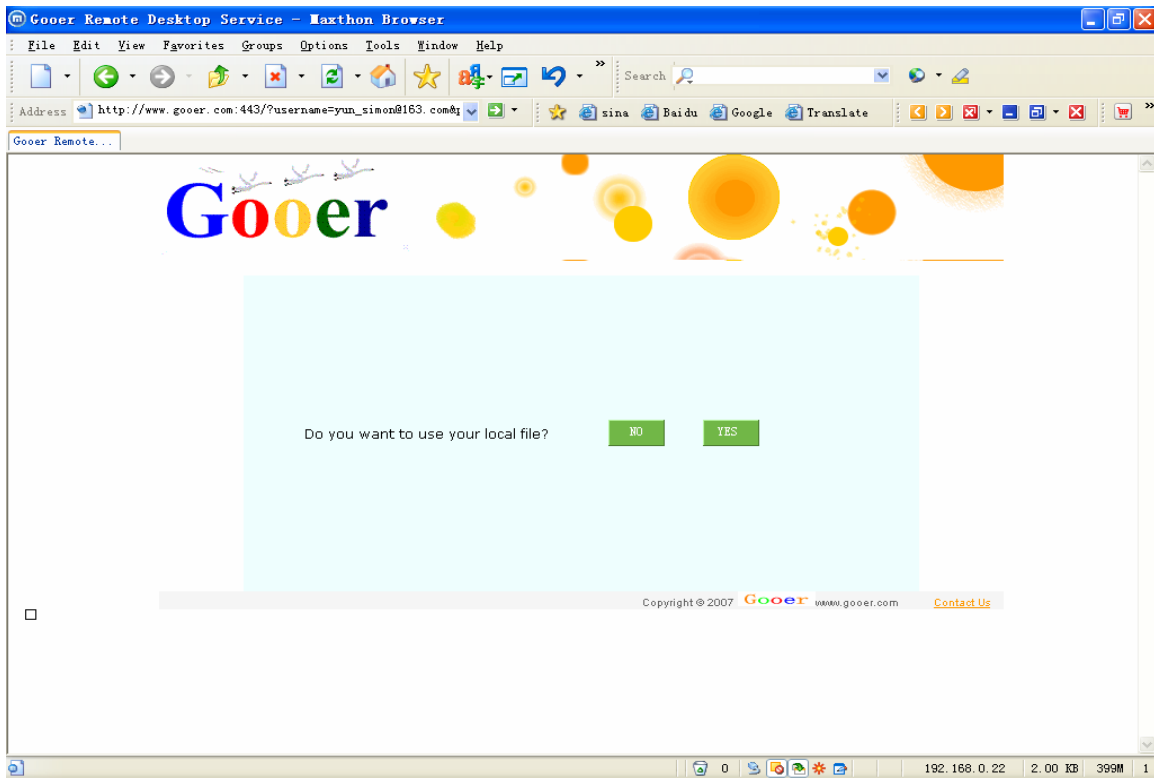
Gooer Remote Desktop Service - Maxthon Browser

File Edit View Favorites Groups Options Tools Window Help

Search

Address http://www.gooer.com:443/?username=yun_simon@163.com&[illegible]

sina Baidu Google Translate

Gooer Remote...

Gooer

Do you want to use your local file?

NO

YES

Copyright © 2007 Gooer www.gooer.com

Contact Us

0

192.168.0.22 2.00 KB 399M 1